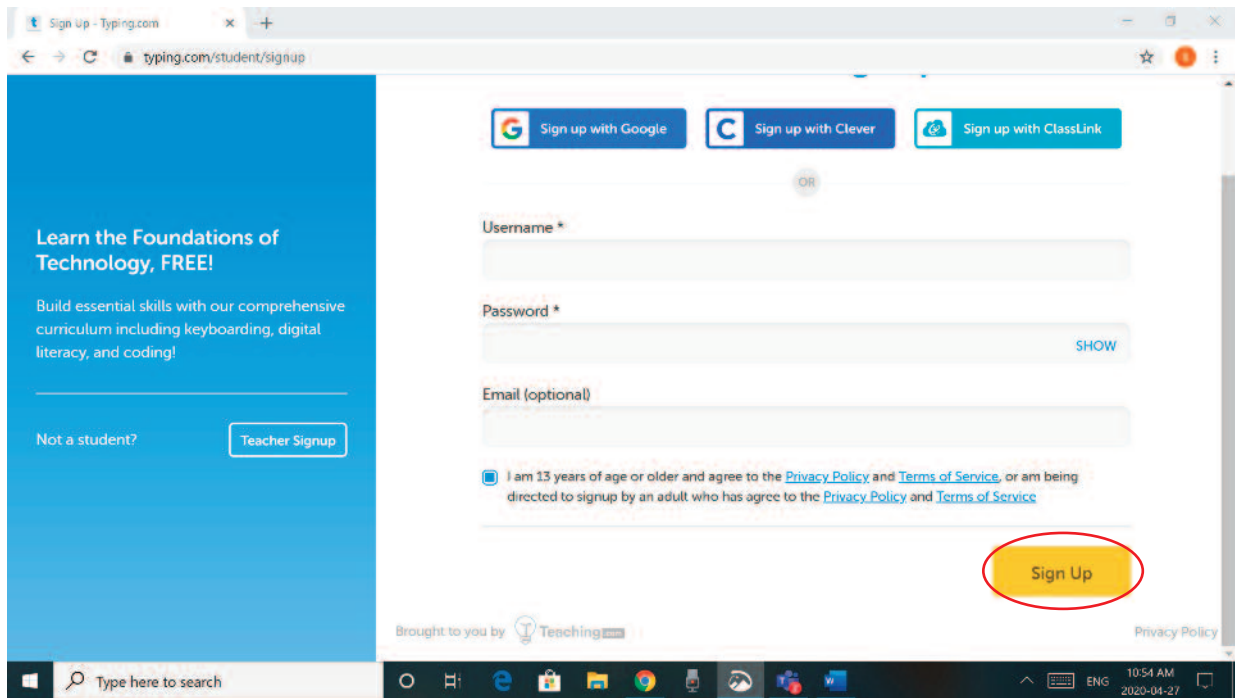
Sign Up - Typing.com ×  +

typing.com/student/signup

Sign up with Google  Sign up with Clever  Sign up with ClassLink

OR

Learn the Foundations of Technology, FREE!

Build essential skills with our comprehensive curriculum including keyboarding, digital literacy, and coding!

Not a student?  Teacher Signup

Username *

Password *

SHOW

Email (optional)

I am 13 years of age or older and agree to the Privacy Policy and Terms of Service, or am being directed to signup by an adult who has agree to the Privacy Policy and Terms of Service

Sign Up

Brought to you by Teaching

Privacy Policy

Type here to search

ENG  10:54 AM 2020-04-27